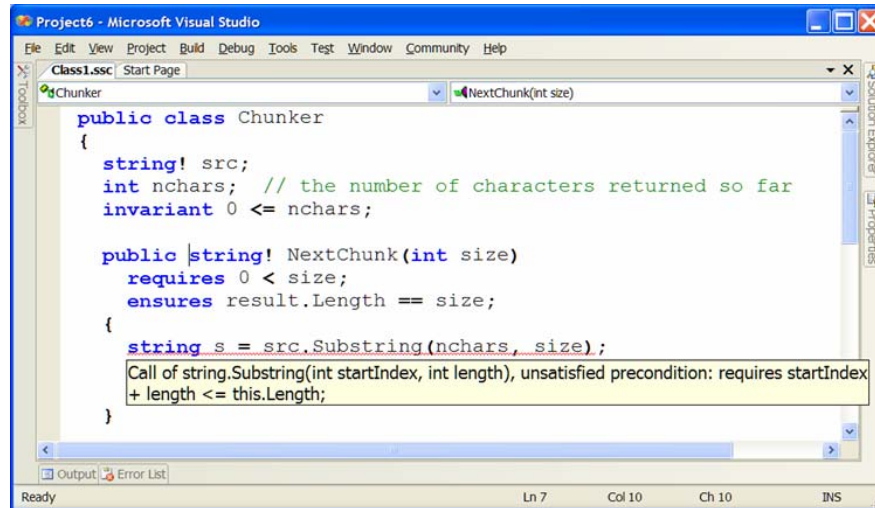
Project6 - Microsoft Visual Studio

File Edit View Project Build Debug Tools Test Window Community Help

Toolbox

Class1.ssc Start Page

Chunker

NextChunk(int size)

Solution Explorer

Properties

public class Chunker
{
string! src;
int nchars; // the number of characters returned so far
invariant 0 <= nchars;

public string! NextChunk(int size)
requires 0 < size;
ensures result.Length == size;
{
string s = src.Substring(nchars, size);

Call of string.Substring(int startIndex, int length), unsatisfied precondition: requires startIndex + length <= this.Length;

}

Output Error List

Ready Ln 7 Col 10 Ch 10 INS